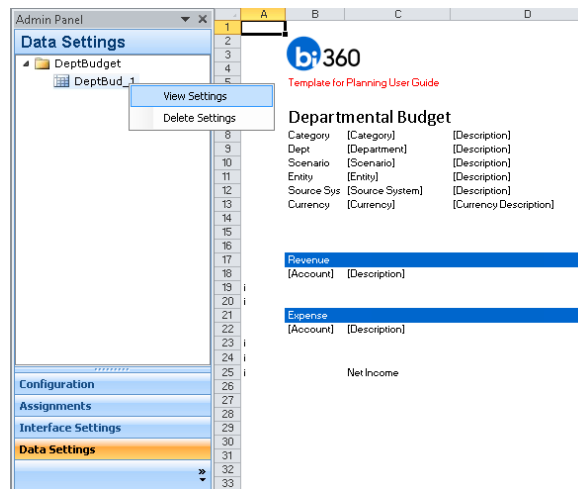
Admin Panel

Data Settings

DeptBudget

DeptBud_1

View Settings

Delete Settings

Configuration

Assignments

Interface Settings

Data Settings

| | A | B | C | D |
|---|---|---|---|---|
| 1 | | | | |
| 2 | | bi360 | | |
| 3 | | | | |
| 4 | | Template for Planning User Guide | | |
| 5 | | | | |
| 6 | | | | |
| 7 | | Departmental Budget | | |
| 8 | | Category | [Category] | [Description] |
| 9 | | Dept | [Department] | [Description] |
| 10 | | Scenario | [Scenario] | [Description] |
| 11 | | Entity | [Entity] | [Description] |
| 12 | | Source Sys | [Source System] | [Description] |
| 13 | | Currency | [Currency] | [Currency Description] |
| 14 | | | | |
| 15 | | | | |
| 16 | | | | |
| 17 | | Revenue | | |
| 18 | | [Account] | [Description] | |
| 19 | i | | | |
| 20 | i | | | |
| 21 | | Expense | | |
| 22 | | [Account] | [Description] | |
| 23 | i | | | |
| 24 | i | | | |
| 25 | i | | Net Income | |
| 26 | | | | |
| 27 | | | | |
| 28 | | | | |
| 29 | | | | |
| 30 | | | | |
| 31 | | | | |
| 32 | | | | |
| 33 | | | | |